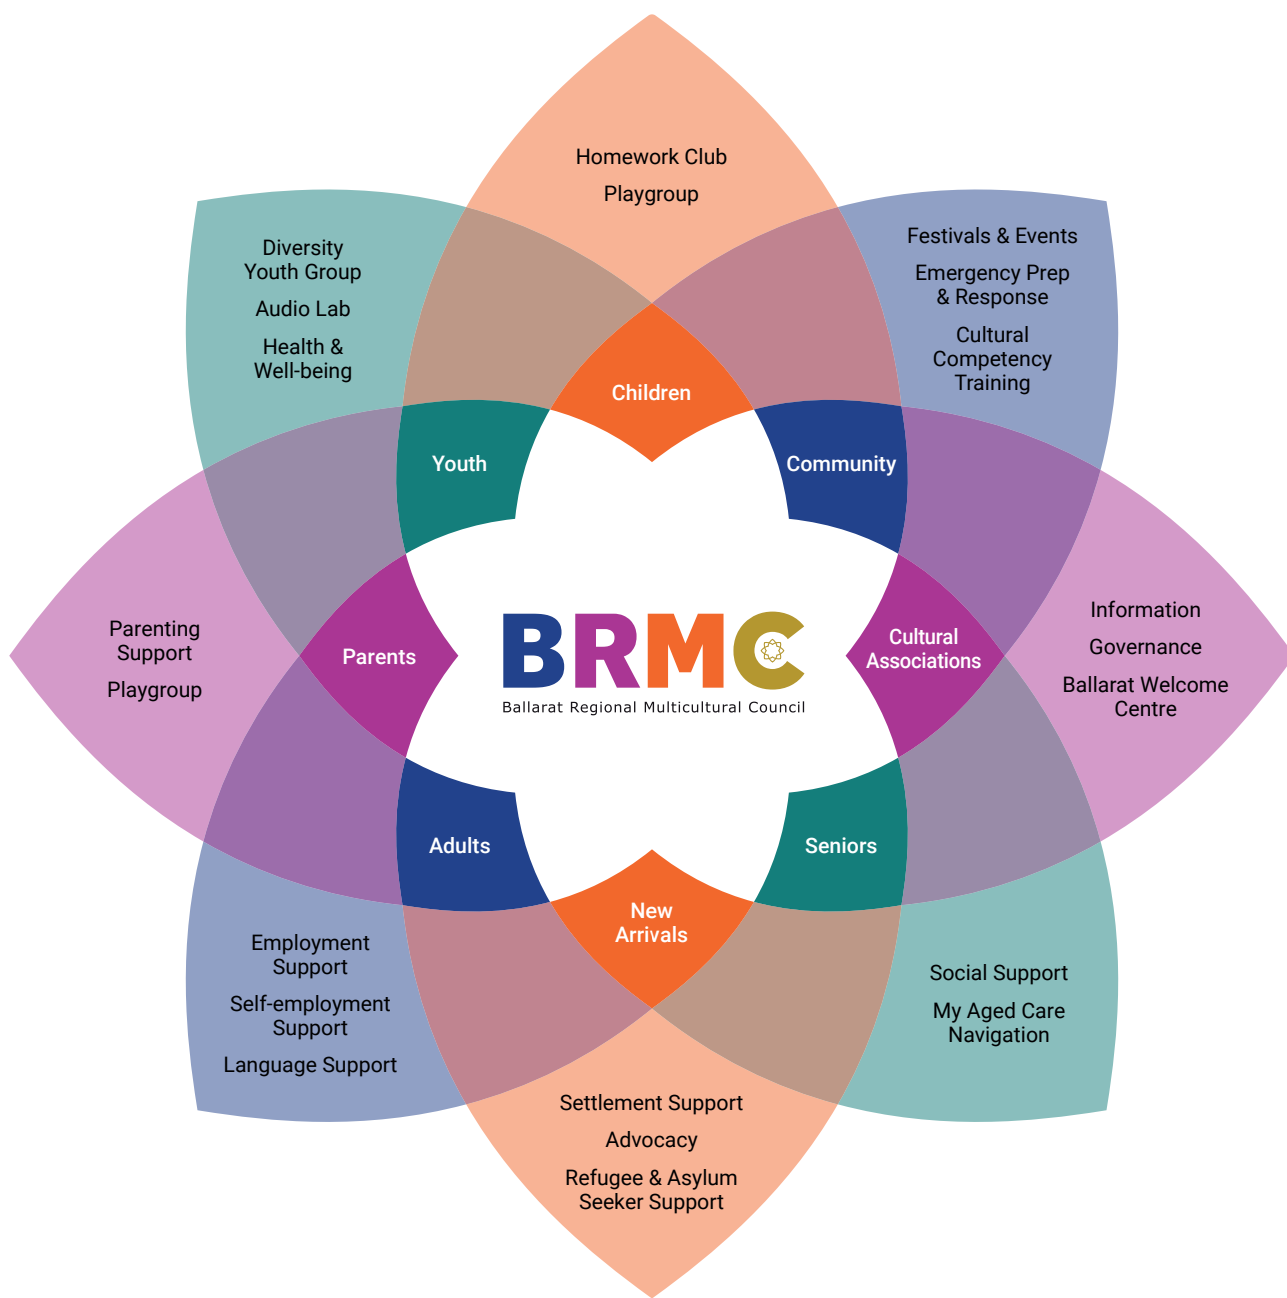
Homework Club

Playgroup

Diversity Youth Group

Audio Lab

Health & Well-being

Festivals & Events

Emergency Prep & Response

Cultural Competency Training

Children

Youth

Community

Parenting Support

Playgroup

Parents

BRMC
Ballarat Regional Multicultural Council

Cultural Associations

Information

Governance

Ballarat Welcome Centre

Adults

Seniors

New Arrivals

Employment Support

Self-employment Support

Language Support

Social Support

My Aged Care Navigation

Settlement Support

Advocacy

Refugee & Asylum Seeker Support